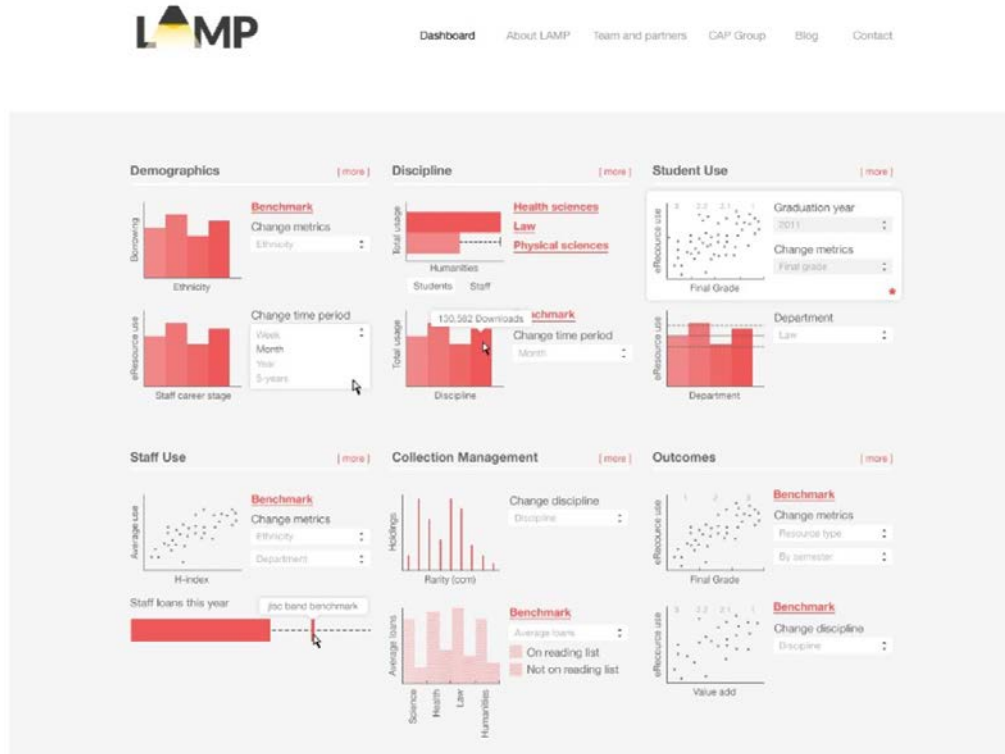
LAMP

Dashboard About LAMP Team and partners CAP Group Blog Contact

Demographics [more]

Borrowing
Ethnicity

Benchmark
Change metrics
Ethnicity

eResource use
Staff career stage

Change time period
Week
Month
Year
5-years

Discipline [more]

Total usage
Humanities
Students Staff

Health sciences
Law
Physical sciences

Total usage
130,582 Downloads
Discipline

Benchmark
Change time period
Month

Student Use [more]

eResource use
3 2.2 2.1 1
Final Grade

Graduation year
2011
Change metrics
Final grade

eResource use
Department

Department
Law

Staff Use [more]

Average use
H-index

Benchmark
Change metrics
Ethnicity
Department

Staff loans this year
jisc band benchmark

Collection Management [more]

Holdings
Rarity (ccm)

Change discipline
Discipline

Average loans
Science Health Law Humanities

Benchmark
Average loans
On reading list
Not on reading list

Outcomes [more]

eResource use
1 2 3
Final Grade

Benchmark
Change metrics
Resource type
By semester

eResource use
3 2.2 2.1 1
Value add

Benchmark
Change discipline
Discipline